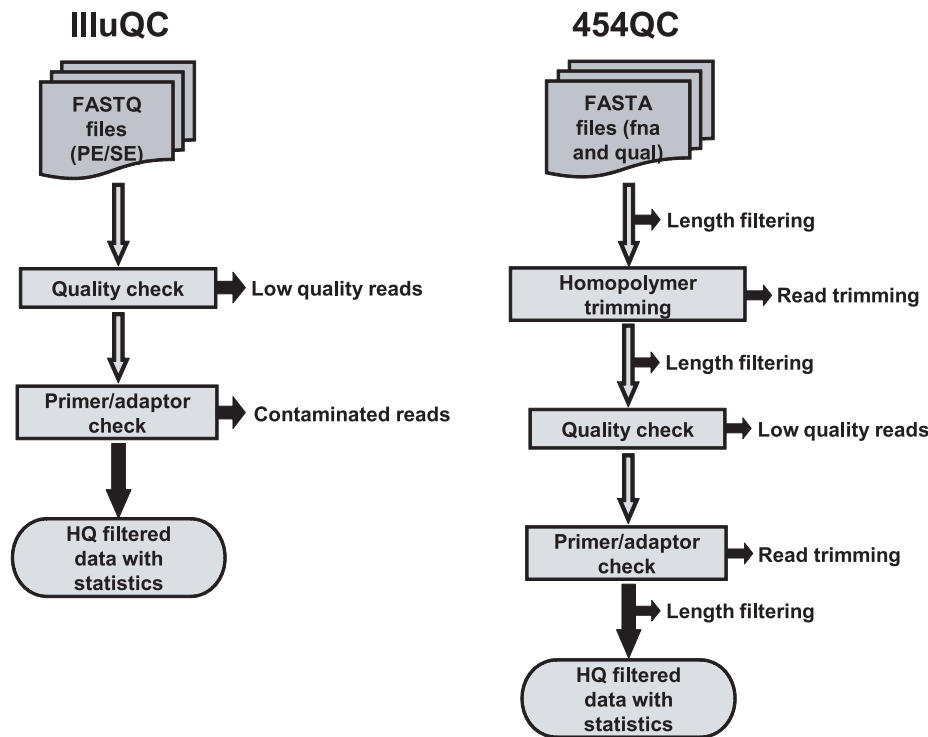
IlluQC

FASTQ files (PE/SE)

Quality check

Low quality reads

Primer/adaptor check

Contaminated reads

HQ filtered data with statistics

454QC

FASTA files (fna and qual)

Length filtering

Homopolymer trimming

Read trimming

Length filtering

Quality check

Low quality reads

Primer/adaptor check

Read trimming

Length filtering

HQ filtered data with statistics